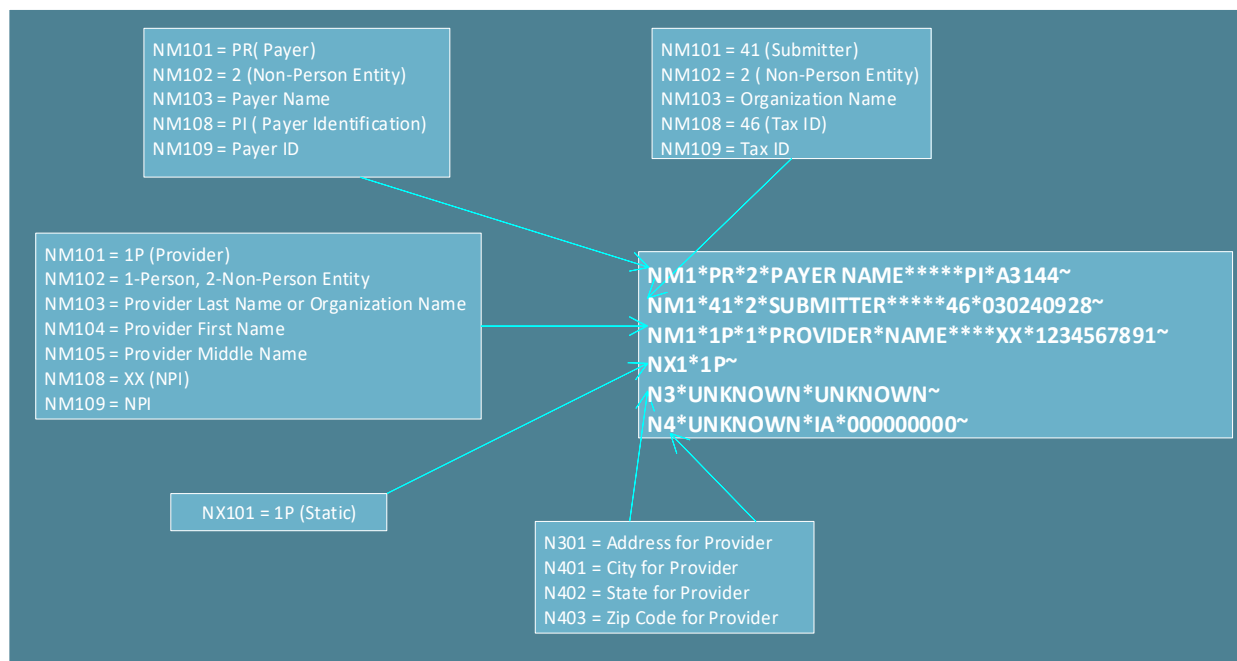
NM101 = PR( Payer)
NM102 = 2 (Non-Person Entity)
NM103 = Payer Name
NM108 = PI ( Payer Identification)
NM109 = Payer ID

NM101 = 41 (Submitter)
NM102 = 2 ( Non-Person Entity)
NM103 = Organization Name
NM108 = 46 (Tax ID)
NM109 = Tax ID

NM101 = 1P (Provider)
NM102 = 1-Person, 2-Non-Person Entity
NM103 = Provider Last Name or Organization Name
NM104 = Provider First Name
NM105 = Provider Middle Name
NM108 = XX (NPI)
NM109 = NPI

NM1*PR*2*PAYER NAME*****PI*A3144~
NM1*41*2*SUBMITTER*****46*030240928~
NM1*1P*1*PROVIDER*NAME****XX*1234567891~
NX1*1P~
N3*UNKNOWN*UNKNOWN~
N4*UNKNOWN*IA*000000000~

NX101 = 1P (Static)

N301 = Address for Provider
N401 = City for Provider
N402 = State for Provider
N403 = Zip Code for Provider